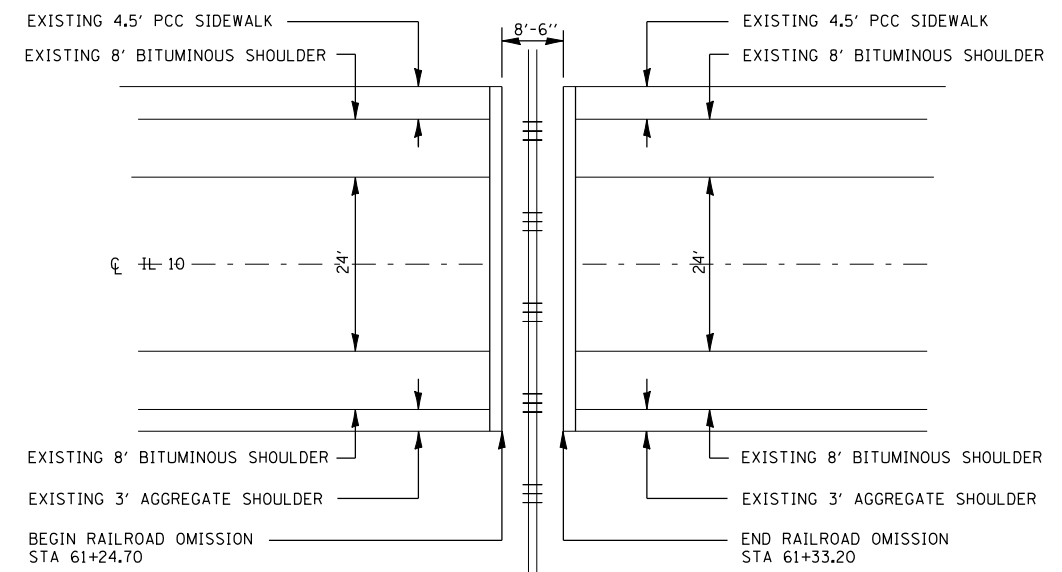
EXISTING 4.5' PCC SIDEWALK
EXISTING 8' BITUMINOUS SHOULDER

8'-6''

EXISTING 4.5' PCC SIDEWALK
EXISTING 8' BITUMINOUS SHOULDER

℄ IL 10

24'

24'

EXISTING 8' BITUMINOUS SHOULDER
EXISTING 3' AGGREGATE SHOULDER
BEGIN RAILROAD OMISSION
STA 61+24.70

EXISTING 8' BITUMINOUS SHOULDER
EXISTING 3' AGGREGATE SHOULDER
END RAILROAD OMISSION
STA 61+33.20